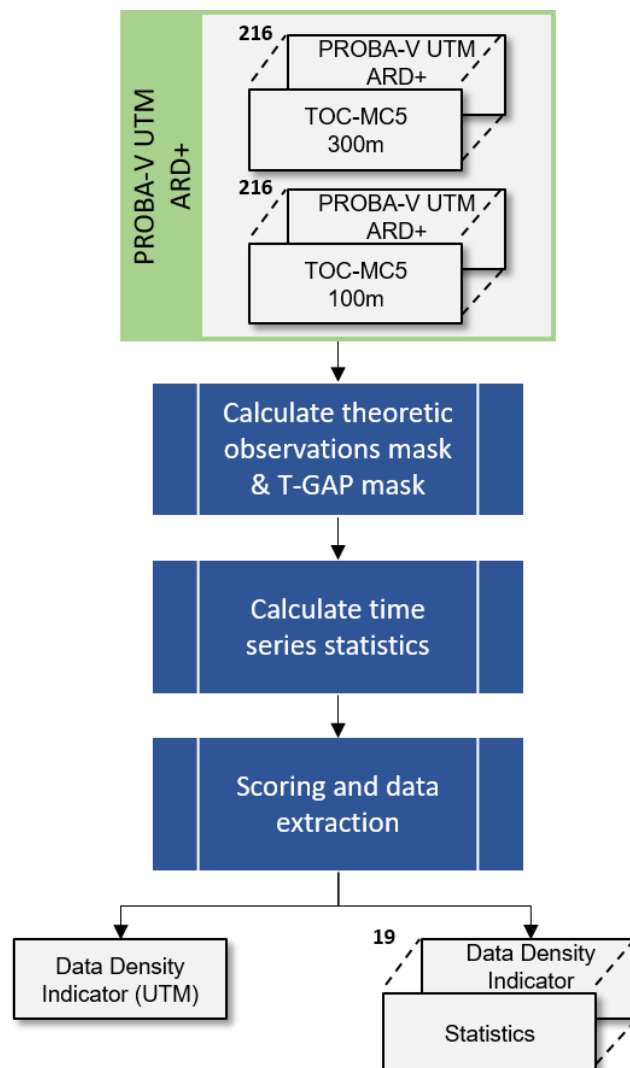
PROBA-V UTM ARD+

216

PROBA-V UTM ARD+

TOC-MC5 300m

216

PROBA-V UTM ARD+

TOC-MC5 100m

Calculate theoretic observations mask & T-GAP mask

Calculate time series statistics

Scoring and data extraction

Data Density Indicator (UTM)

19

Data Density Indicator

Statistics